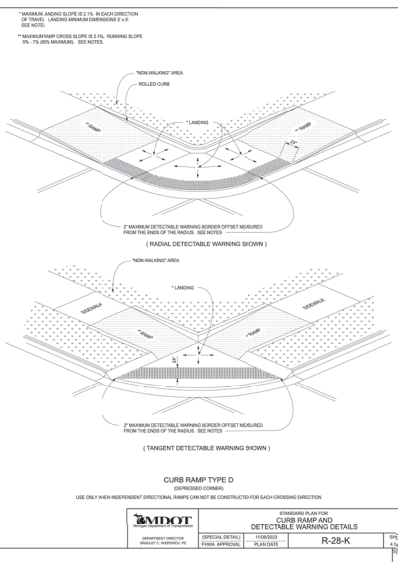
* MAXIMUM LANDING SLOPE IS 2.1% IN EACH DIRECTION OF TRAVEL. LANDING MINIMUM DIMENSIONS 5' x 5'. SEE NOTES.

** MAXIMUM RAMP CROSS SLOPE IS 2.1%. RUNNING SLOPE 5% - 7% (8% MAXIMUM). SEE NOTES.

"NON-WALKING" AREA

ROLLED CURB

* LANDING

** RAMP

** RAMP

24"

2" MAXIMUM DETECTABLE WARNING BORDER OFFSET MEASURED FROM THE ENDS OF THE RADIUS. SEE NOTES

( RADIAL DETECTABLE WARNING SHOWN )

"NON-WALKING" AREA

* LANDING

SIDEWALK

SIDEWALK

** RAMP

** RAMP

24"

2" MAXIMUM DETECTABLE WARNING BORDER OFFSET MEASURED FROM THE ENDS OF THE RADIUS. SEE NOTES

( TANGENT DETECTABLE WARNING SHOWN )

CURB RAMP TYPE D
(DEPRESSED CORNER)

USE ONLY WHEN INDEPENDENT DIRECTIONAL RAMPS CAN NOT BE CONSTRUCTED FOR EACH CROSSING DIRECTION

MDOT
Michigan Department of Transportation

STANDARD PLAN FOR
CURB RAMP AND
DETECTABLE WARNING DETAILS

DEPARTMENT DIRECTOR
BRADLEY C. WIEFERICH, P.E.

(SPECIAL DETAIL) | 11/08/2023
FHWA APPROVAL | PLAN DATE

R-28-K

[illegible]